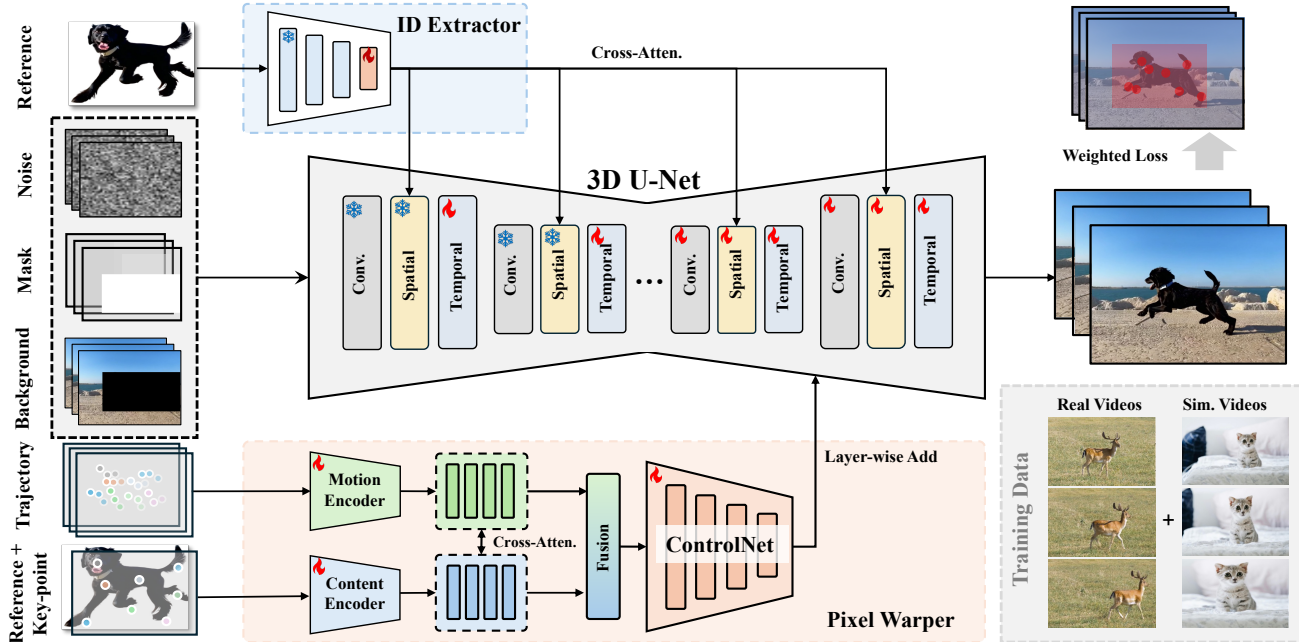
Reference

Noise

Mask

Background

Trajectory

Reference + Key-point

ID Extractor

Cross-Atten.

3D U-Net

Conv.

Spatial

Temporal

Conv.

Spatial

Temporal

...

Conv.

Spatial

Temporal

Conv.

Spatial

Temporal

Weighted Loss

Motion Encoder

Content Encoder

Cross-Atten.

Fusion

ControlNet

Layer-wise Add

Pixel Warper

Training Data

Real Videos

Sim. Videos

+